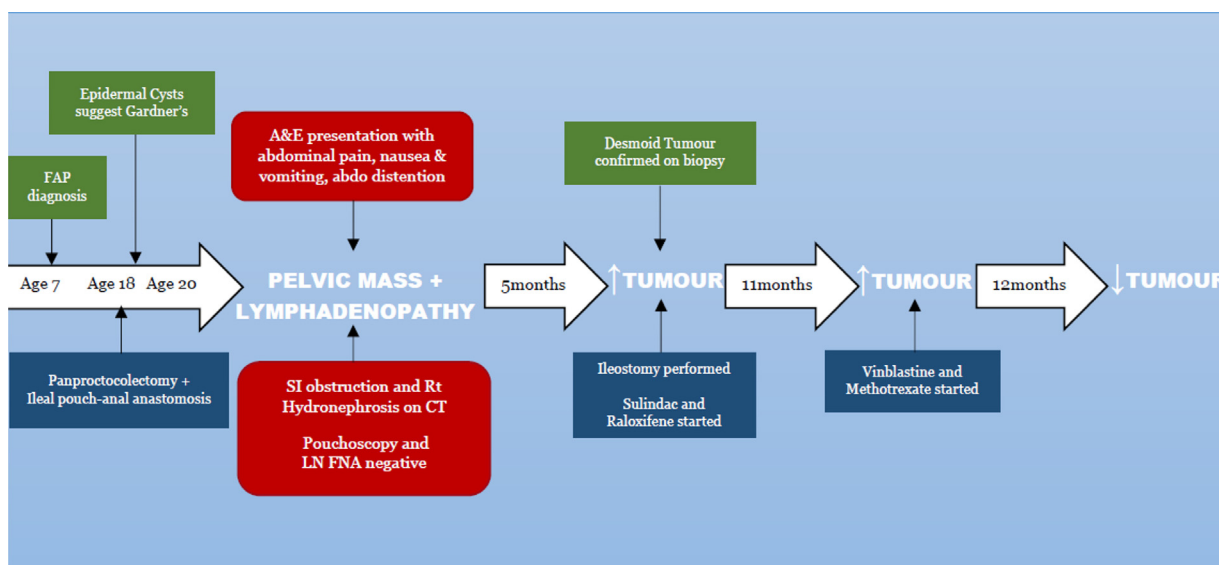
Epidermal Cysts suggest Gardner's

FAP diagnosis

Age 7 Age 18 Age 20

Panproctocolectomy + Ileal pouch-anal anastomosis

A&E presentation with abdominal pain, nausea & vomiting, abdo distention

PELVIC MASS + LYMPHADENOPATHY

SI obstruction and Rt Hydronephrosis on CT

Pouchoscopy and LN FNA negative

5months

Desmoid Tumour confirmed on biopsy

↑TUMOUR

Ileostomy performed

Sulindac and Raloxifene started

11months

↑TUMOUR

Vinblastine and Methotrexate started

12months

↓TUMOUR